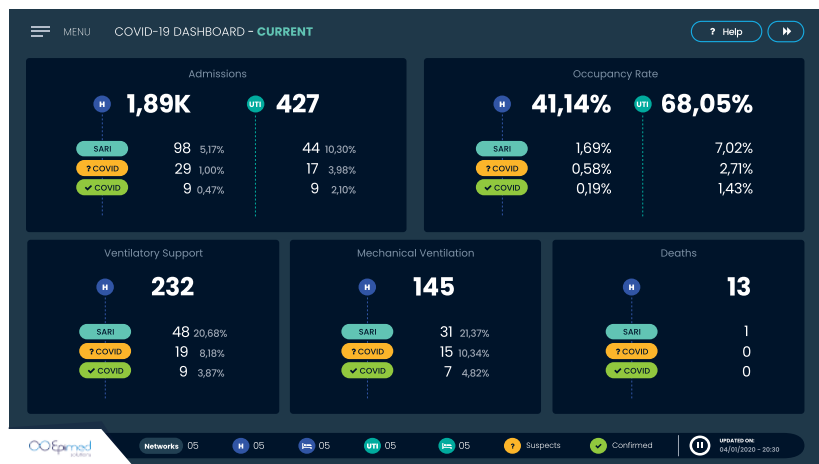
MENU COVID-19 DASHBOARD - CURRENT

? Help

Admissions

H 1,89K UTI 427

SARI 98 5,17% 44 10,30%
? COVID 29 1,00% 17 3,98%
COVID 9 0,47% 9 2,10%

Occupancy Rate

H 41,14% UTI 68,05%

SARI 1,69% 7,02%
? COVID 0,58% 2,71%
COVID 0,19% 1,43%

Ventilatory Support

H 232

SARI 48 20,68%
? COVID 19 8,18%
COVID 9 3,87%

Mechanical Ventilation

H 145

SARI 31 21,37%
? COVID 15 10,34%
COVID 7 4,82%

Deaths

H 13

SARI 1
? COVID 0
COVID 0

Epimed solutions

Networks 05 H 05 05 UTI 05 05 ? Suspects Confirmed

UPDATED ON: 04/01/2020 - 20:30